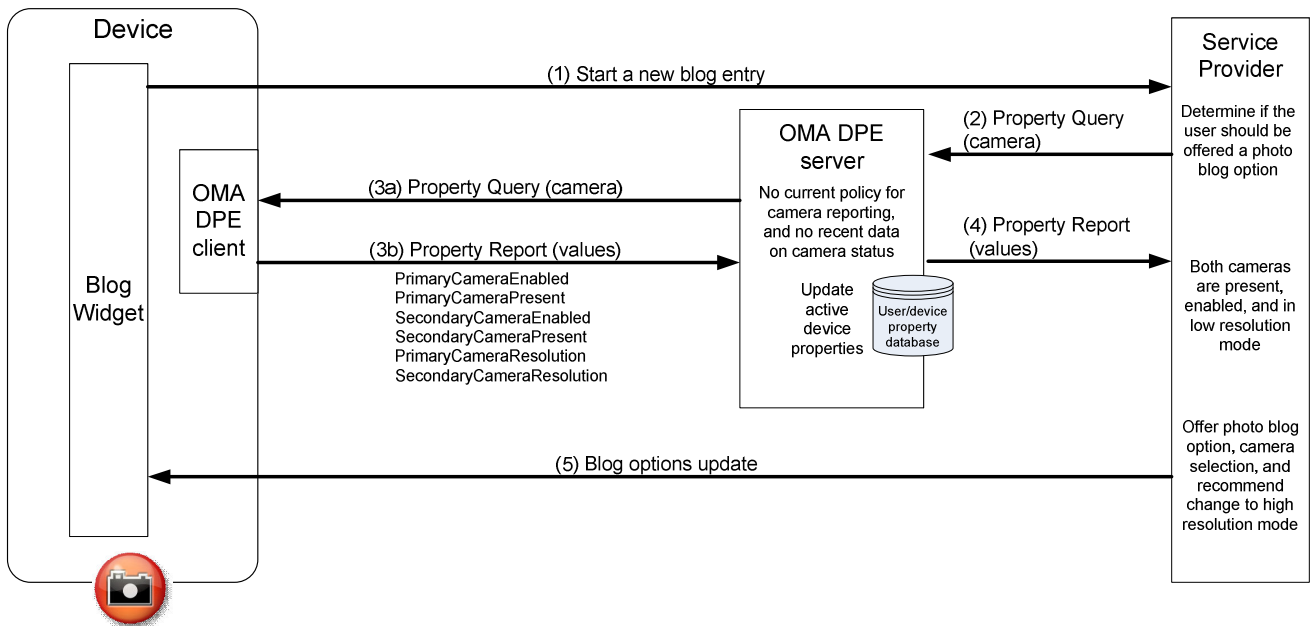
Device

Blog Widget

OMA DPE client

(1) Start a new blog entry

Service Provider

Determine if the user should be offered a photo blog option

OMA DPE server

(2) Property Query (camera)

(3a) Property Query (camera)

No current policy for camera reporting, and no recent data on camera status

(3b) Property Report (values)

PrimaryCameraEnabled
PrimaryCameraPresent
SecondaryCameraEnabled
SecondaryCameraPresent
PrimaryCameraResolution
SecondaryCameraResolution

Update active device properties

User/device property database

(4) Property Report (values)

Both cameras are present, enabled, and in low resolution mode

Offer photo blog option, camera selection, and recommend change to high resolution mode

(5) Blog options update